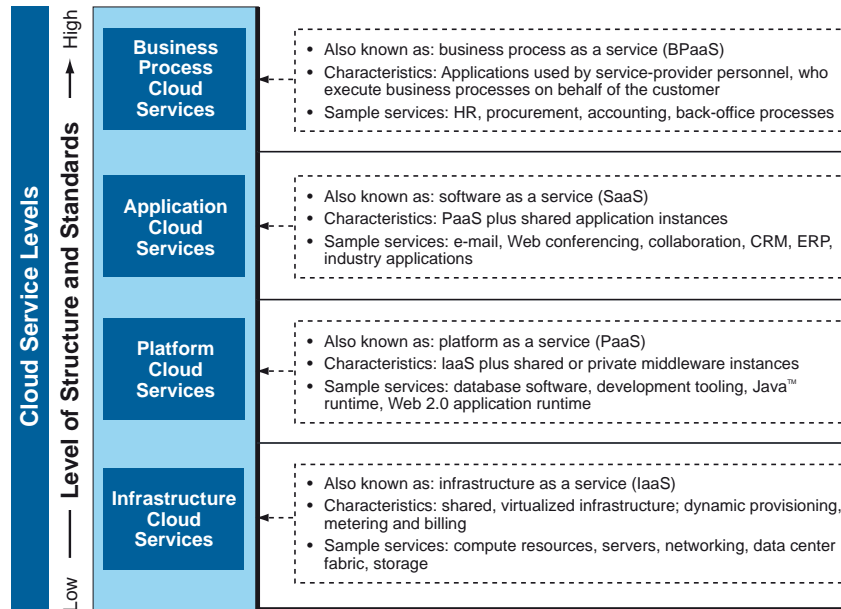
Cloud Service Levels

Low — Level of Structure and Standards → High

Business Process Cloud Services

- Also known as: business process as a service (BPaaS)
- Characteristics: Applications used by service-provider personnel, who execute business processes on behalf of the customer
- Sample services: HR, procurement, accounting, back-office processes

Application Cloud Services

- Also known as: software as a service (SaaS)
- Characteristics: PaaS plus shared application instances
- Sample services: e-mail, Web conferencing, collaboration, CRM, ERP, industry applications

Platform Cloud Services

- Also known as: platform as a service (PaaS)
- Characteristics: IaaS plus shared or private middleware instances
- Sample services: database software, development tooling, Java™ runtime, Web 2.0 application runtime

Infrastructure Cloud Services

- Also known as: infrastructure as a service (IaaS)
- Characteristics: shared, virtualized infrastructure; dynamic provisioning, metering and billing
- Sample services: compute resources, servers, networking, data center fabric, storage